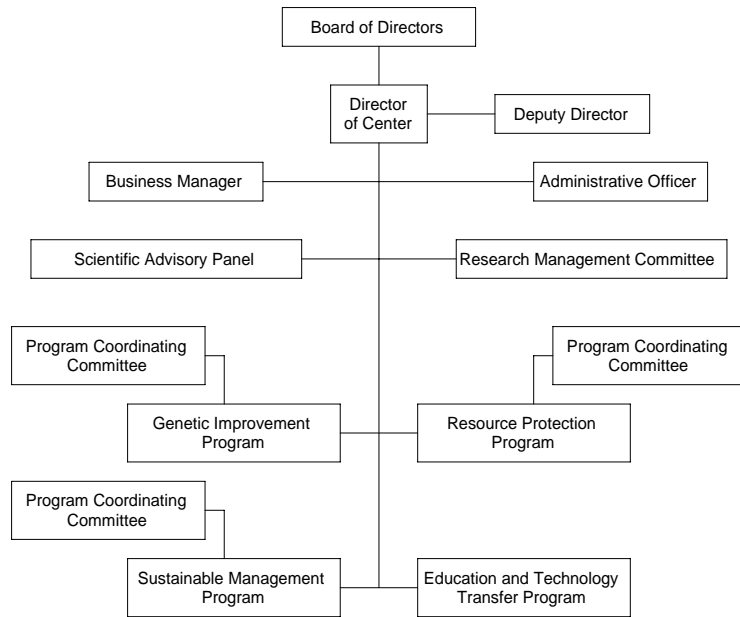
Board of Directors

Director of Center

Deputy Director

Business Manager

Administrative Officer

Scientific Advisory Panel

Research Management Committee

Program Coordinating Committee

Program Coordinating Committee

Genetic Improvement Program

Resource Protection Program

Program Coordinating Committee

Sustainable Management Program

Education and Technology Transfer Program